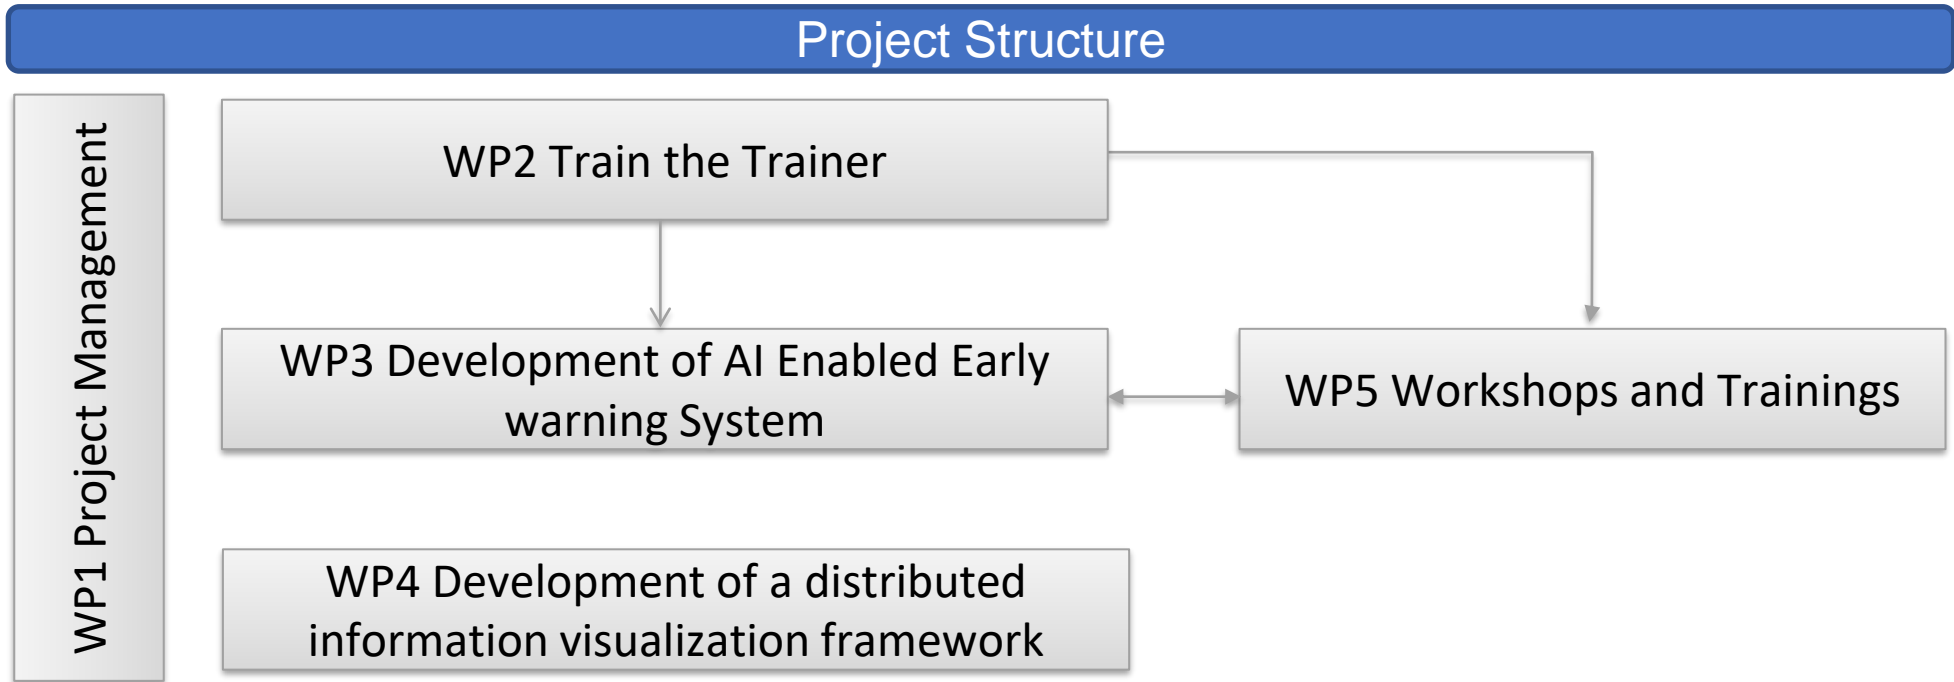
Project Structure

WP1 Project Management

WP2 Train the Trainer

WP3 Development of AI Enabled Early warning System

WP5 Workshops and Trainings

WP4 Development of a distributed information visualization framework